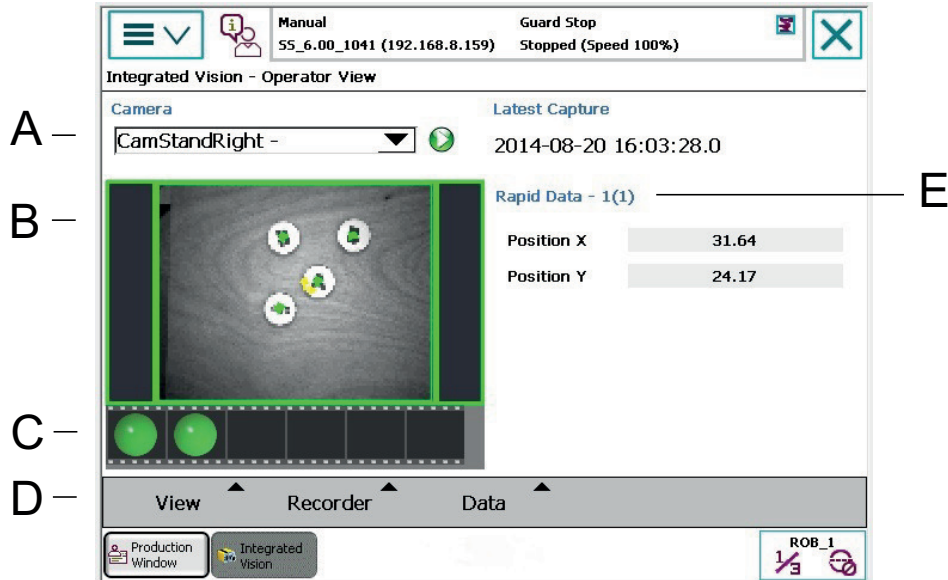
Manual
SS_6.00_1041 (192.168.8.159)

Guard Stop
Stopped (Speed 100%)

Integrated Vision - Operator View

Camera

Latest Capture

A

CamStandRight -

2014-08-20 16:03:28.0

B

Rapid Data - 1(1)

E

| Position X | 31.64 |
|---|---|
| Position Y | 24.17 |

C

D

View

Recorder

Data

Production Window

Integrated Vision

ROB_1

$\frac{1}{3}$